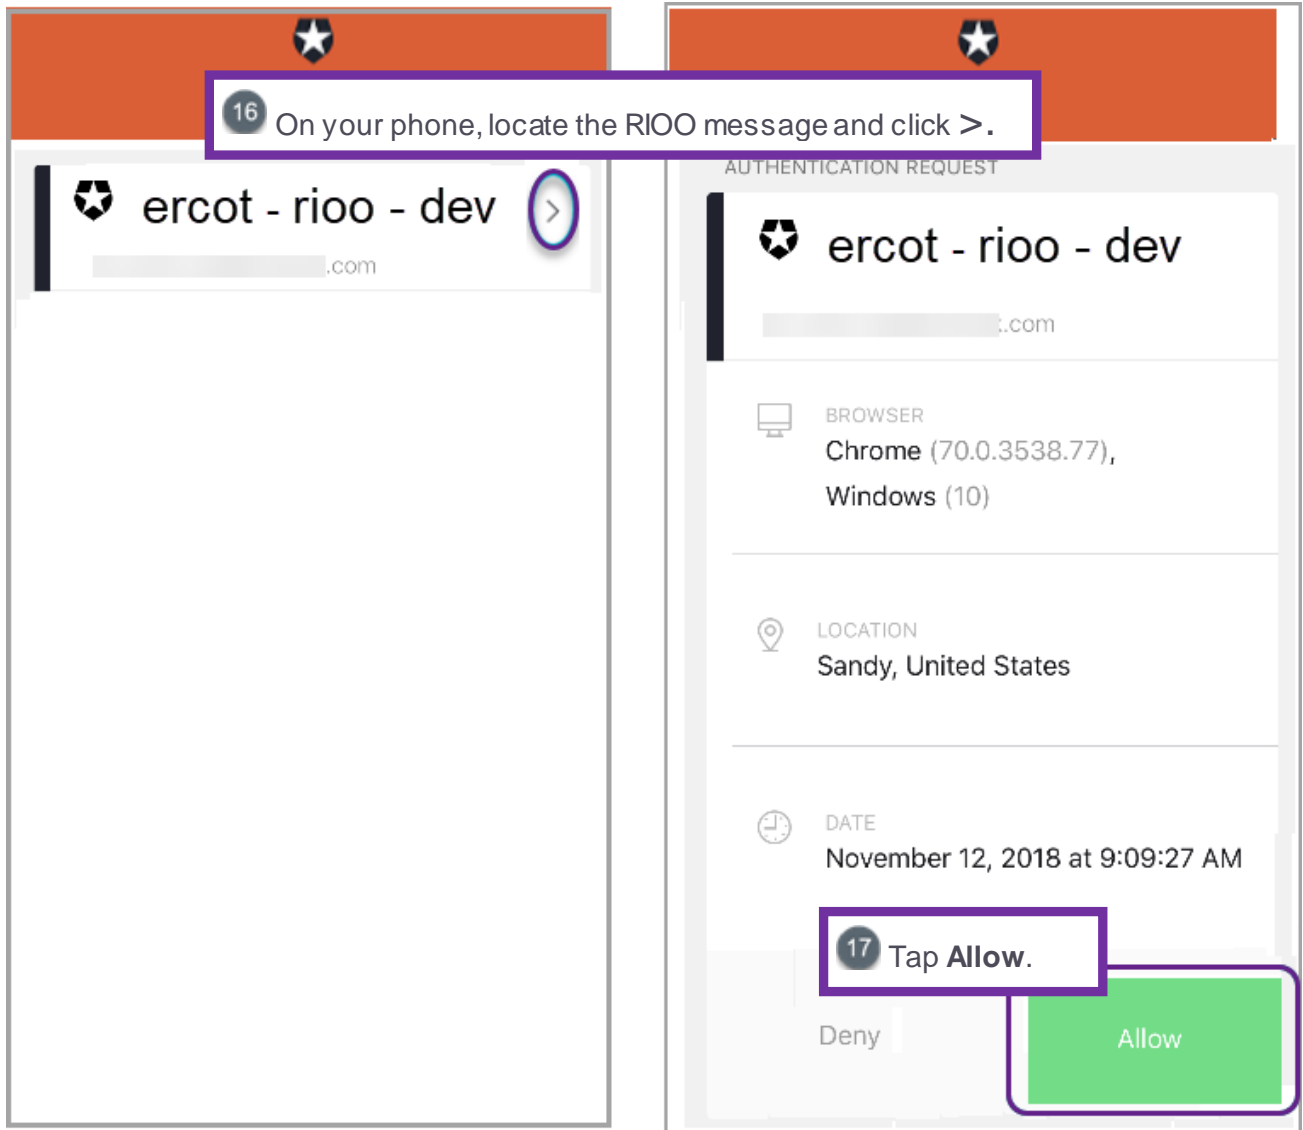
16 On your phone, locate the RIOO message and click >.

ercot - rioo - dev

.com

AUTHENTICATION REQUEST

ercot - rioo - dev

.com

BROWSER
Chrome (70.0.3538.77), Windows (10)

LOCATION
Sandy, United States

DATE
November 12, 2018 at 9:09:27 AM

17 Tap **Allow**.

Deny

Allow